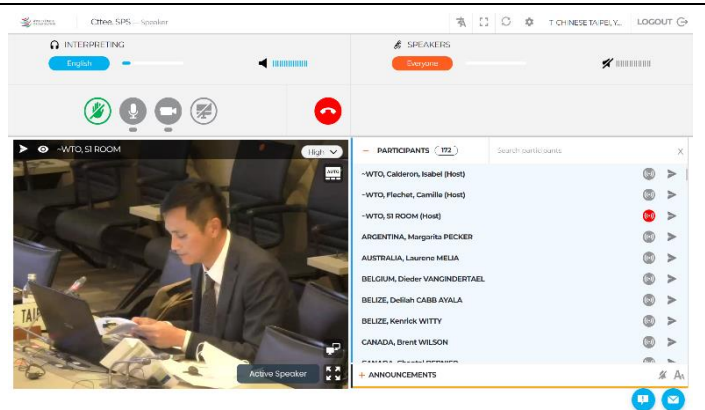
Cttee. SPS — Speaker

T CHINESE TAIPEI, Y...

LOGOUT

INTERPRETING

English

SPEAKERS

Everyone

~WTO, S1 ROOM

High

Active Speaker

— PARTICIPANTS 172

Search participants

~WTO, Calderon, Isabel (Host)

~WTO, Flechet, Camille (Host)

~WTO, S1 ROOM (Host)

ARGENTINA, Margarita PECKER

AUSTRALIA, Laurene MEJIA

BELGIUM, Dieder VANGINDERTAEL

BELIZE, Delilah CABB AYALA

BELIZE, Kenrick WITTY

CANADA, Brent WILSON

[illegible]

+ ANNOUNCEMENTS